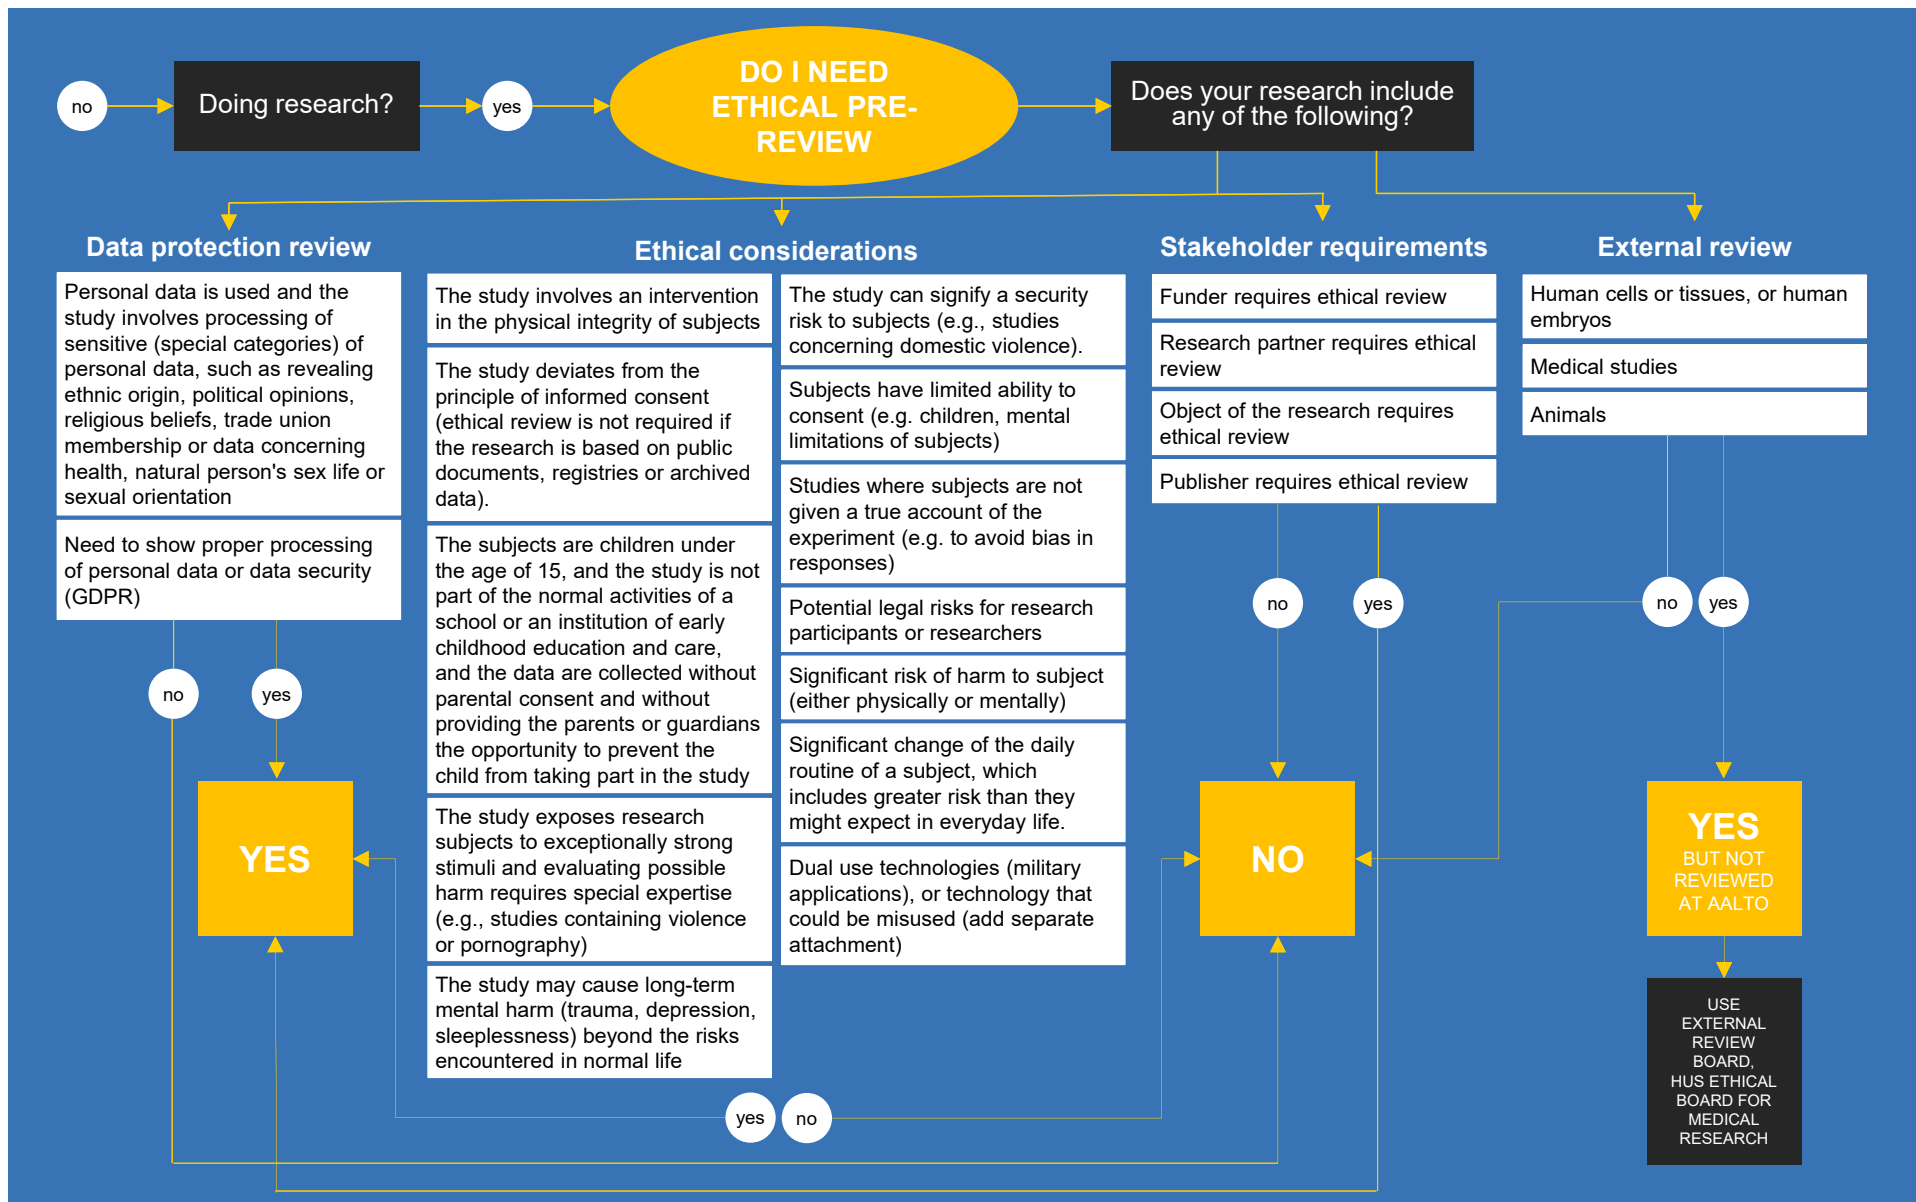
no

Doing research?

yes

DO I NEED ETHICAL PRE-REVIEW

Does your research include any of the following?

Data protection review

Personal data is used and the study involves processing of sensitive (special categories) of personal data, such as revealing ethnic origin, political opinions, religious beliefs, trade union membership or data concerning health, natural person's sex life or sexual orientation

Need to show proper processing of personal data or data security (GDPR)

no

yes

YES

Ethical considerations

The study involves an intervention in the physical integrity of subjects

The study deviates from the principle of informed consent (ethical review is not required if the research is based on public documents, registries or archived data).

The subjects are children under the age of 15, and the study is not part of the normal activities of a school or an institution of early childhood education and care, and the data are collected without parental consent and without providing the parents or guardians the opportunity to prevent the child from taking part in the study

The study exposes research subjects to exceptionally strong stimuli and evaluating possible harm requires special expertise (e.g., studies containing violence or pornography)

The study may cause long-term mental harm (trauma, depression, sleeplessness) beyond the risks encountered in normal life

The study can signify a security risk to subjects (e.g., studies concerning domestic violence).

Subjects have limited ability to consent (e.g. children, mental limitations of subjects)

Studies where subjects are not given a true account of the experiment (e.g. to avoid bias in responses)

Potential legal risks for research participants or researchers

Significant risk of harm to subject (either physically or mentally)

Significant change of the daily routine of a subject, which includes greater risk than they might expect in everyday life.

Dual use technologies (military applications), or technology that could be misused (add separate attachment)

yes

no

Stakeholder requirements

Funder requires ethical review

Research partner requires ethical review

Object of the research requires ethical review

Publisher requires ethical review

no

yes

NO

External review

Human cells or tissues, or human embryos

Medical studies

Animals

no

yes

YES BUT NOT REVIEWED AT AALTO

USE EXTERNAL REVIEW BOARD, HUS ETHICAL BOARD FOR MEDICAL RESEARCH